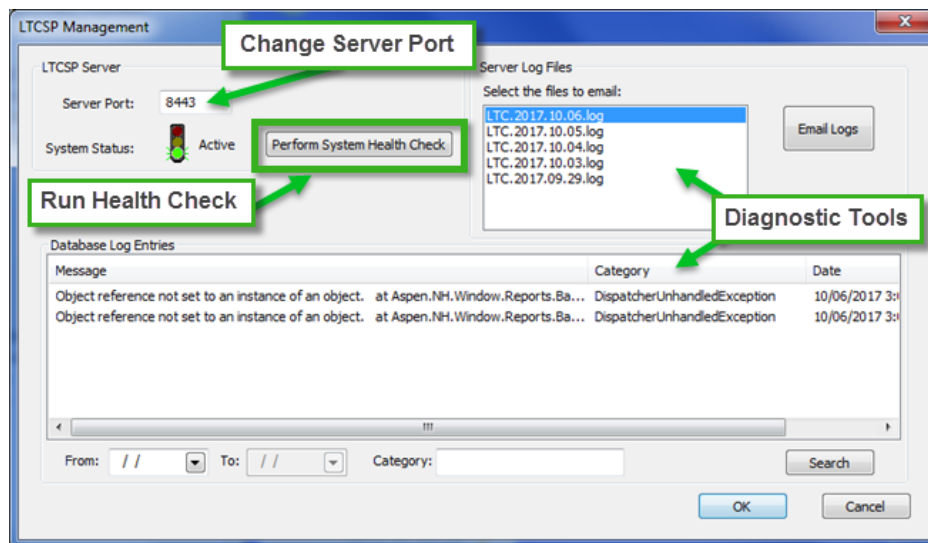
LTCSP Management

Change Server Port

LTCSP Server

Server Port: 8443

System Status: Active

Perform System Health Check

Run Health Check

Server Log Files

Select the files to email:

LTC.2017.10.06.log
LTC.2017.10.05.log
LTC.2017.10.04.log
LTC.2017.10.03.log
LTC.2017.09.29.log

Email Logs

Diagnostic Tools

Database Log Entries

| Message | Category | Date |
|---|---|---|
| Object reference not set to an instance of an object. at Aspen.NH.Window.Reports.Ba... | DispatcherUnhandledException | 10/06/2017 3:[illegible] |
| Object reference not set to an instance of an object. at Aspen.NH.Window.Reports.Ba... | DispatcherUnhandledException | 10/06/2017 3:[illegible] |

From: / / To: / / Category:

Search

OK Cancel